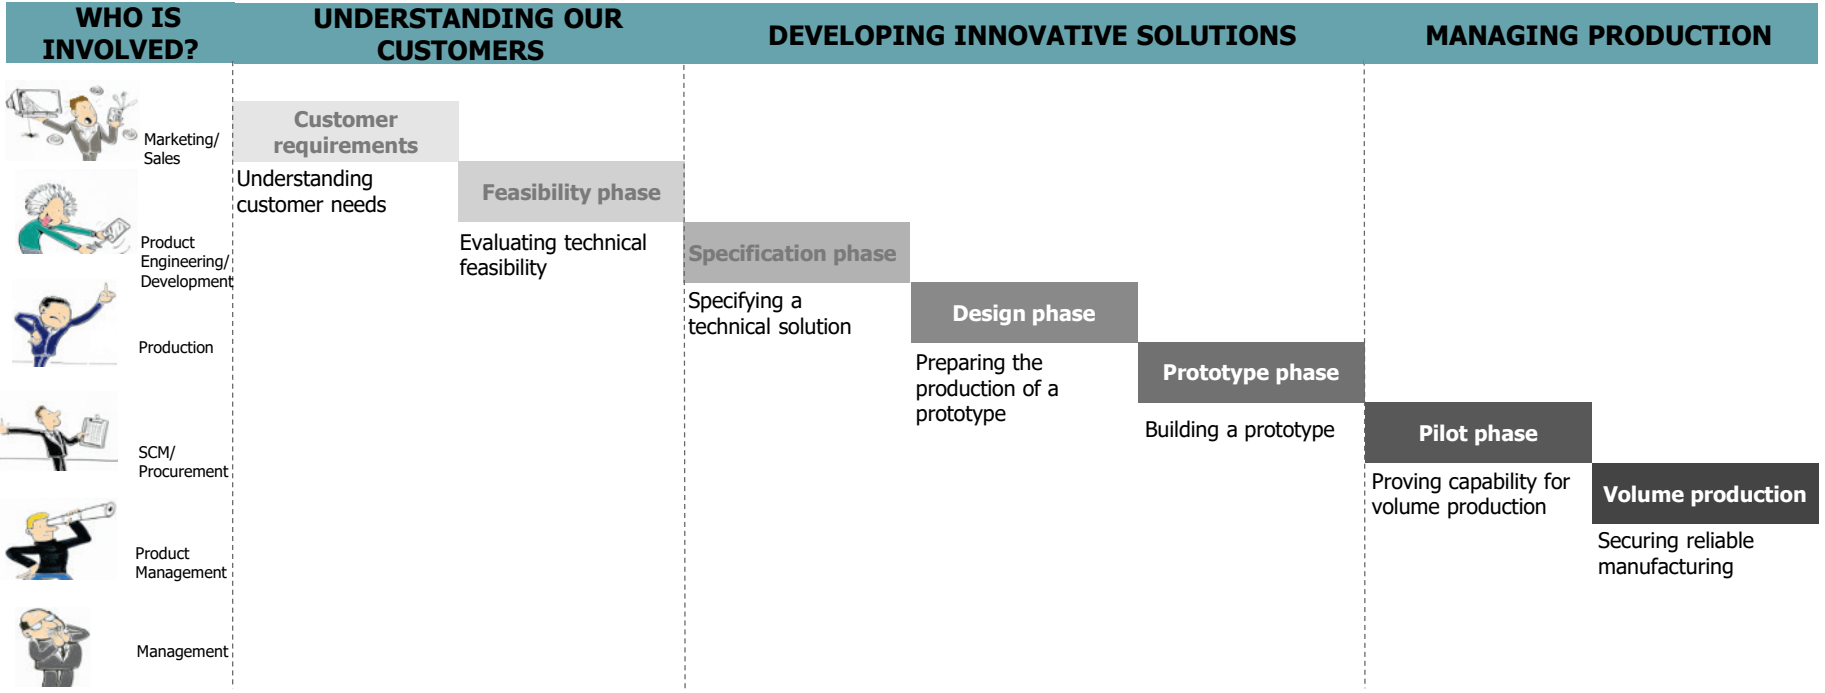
WHO IS INVOLVED?

UNDERSTANDING OUR CUSTOMERS

DEVELOPING INNOVATIVE SOLUTIONS

MANAGING PRODUCTION

Marketing/ Sales

Product Engineering/ Development

Production

SCM/ Procurement

Product Management

Management

Customer requirements

Understanding customer needs

Feasibility phase

Evaluating technical feasibility

Specification phase

Specifying a technical solution

Design phase

Preparing the production of a prototype

Prototype phase

Building a prototype

Pilot phase

Proving capability for volume production

Volume production

Securing reliable manufacturing